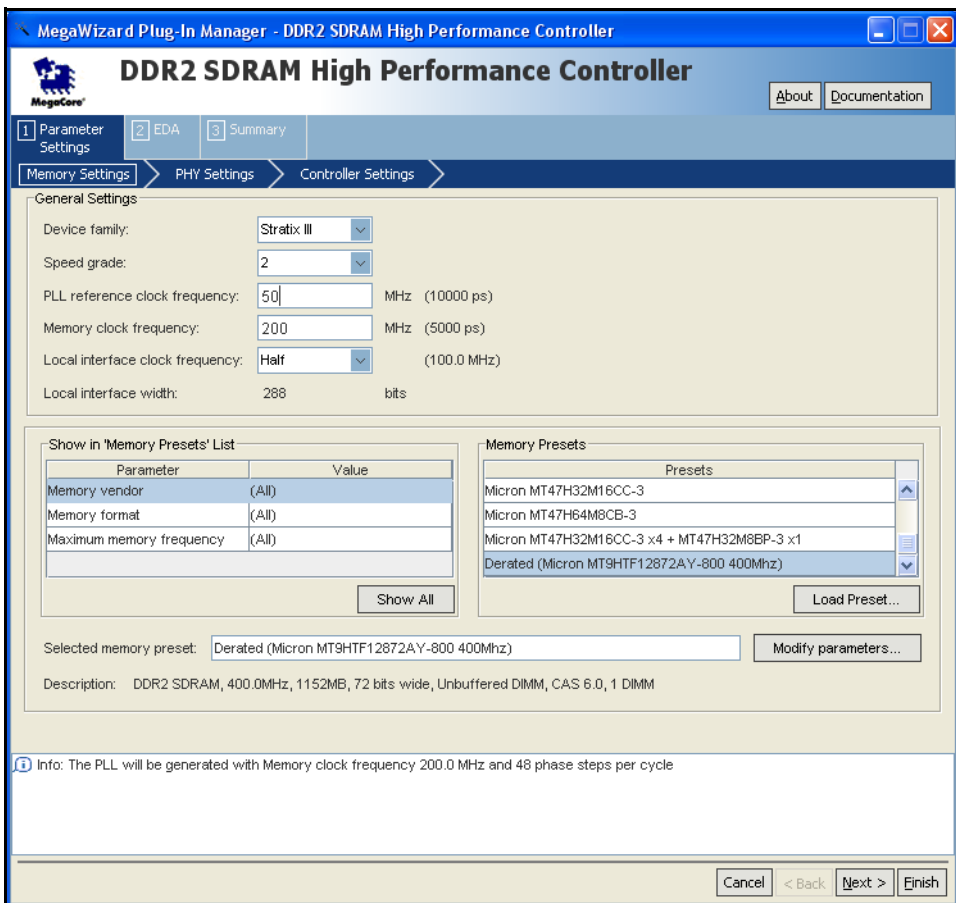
MegaWizard Plug-In Manager - DDR2 SDRAM High Performance Controller

MegaCore

DDR2 SDRAM High Performance Controller

About Documentation

1 Parameter Settings | 2 EDA | 3 Summary

Memory Settings > PHY Settings > Controller Settings

General Settings

Device family: Stratix III

Speed grade: 2

PLL reference clock frequency: 50 MHz (10000 ps)

Memory clock frequency: 200 MHz (5000 ps)

Local interface clock frequency: Half (100.0 MHz)

Local interface width: 288 bits

Show in 'Memory Presets' List

| Parameter | Value |
|---|---|
| Memory vendor | (All) |
| Memory format | (All) |
| Maximum memory frequency | (All) |

Show All

Memory Presets

| Presets |
|---|
| Micron MT47H32M16CC-3 |
| Micron MT47H64M8CB-3 |
| Micron MT47H32M16CC-3 x4 + MT47H32M8BP-3 x1 |
| Derated (Micron MT9HTF12872AY-800 400Mhz) |

Load Preset...

Selected memory preset: Derated (Micron MT9HTF12872AY-800 400Mhz) Modify parameters...

Description: DDR2 SDRAM, 400.0MHz, 1152MB, 72 bits wide, Unbuffered DIMM, CAS 6.0, 1 DIMM

Info: The PLL will be generated with Memory clock frequency 200.0 MHz and 48 phase steps per cycle

Cancel < Back Next > Finish